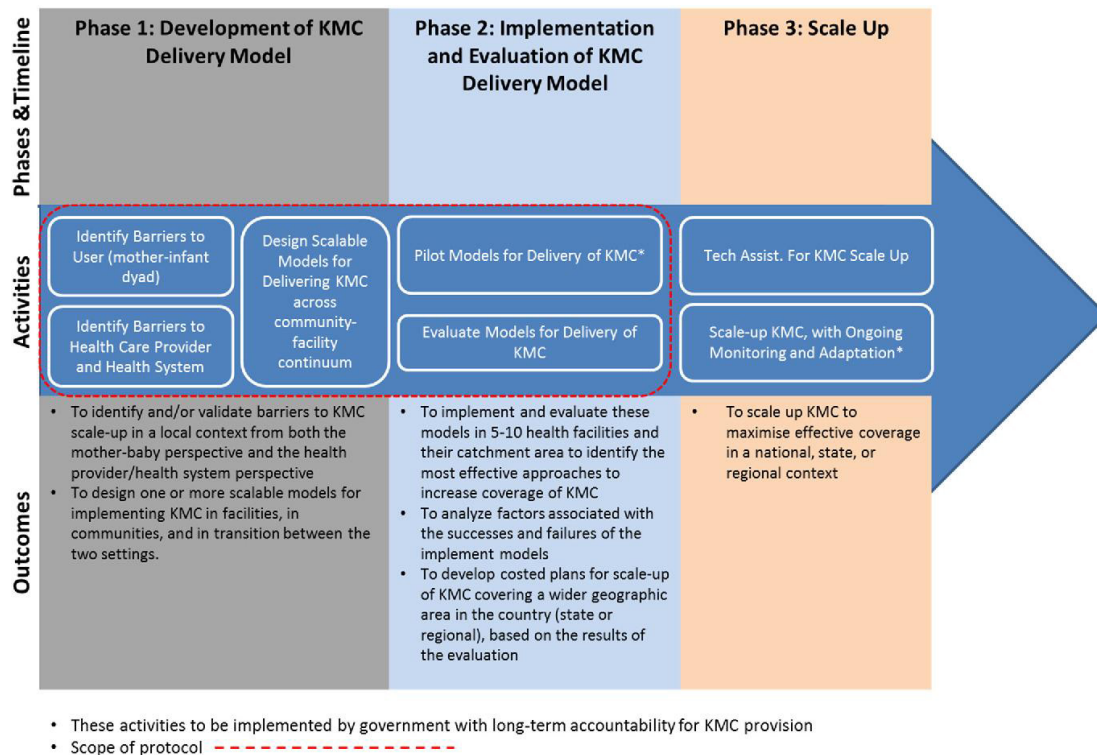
Phases &Timeline

Phase 1: Development of KMC Delivery Model

Phase 2: Implementation and Evaluation of KMC Delivery Model

Phase 3: Scale Up

Activities

Identify Barriers to User (mother-infant dyad)

Identify Barriers to Health Care Provider and Health System

Design Scalable Models for Delivering KMC across community-facility continuum

Pilot Models for Delivery of KMC*

Evaluate Models for Delivery of KMC

Tech Assist. For KMC Scale Up

Scale-up KMC, with Ongoing Monitoring and Adaptation*

Outcomes

• To identify and/or validate barriers to KMC scale-up in a local context from both the mother-baby perspective and the health provider/health system perspective
• To design one or more scalable models for implementing KMC in facilities, in communities, and in transition between the two settings.

• To implement and evaluate these models in 5-10 health facilities and their catchment area to identify the most effective approaches to increase coverage of KMC
• To analyze factors associated with the successes and failures of the implement models
• To develop costed plans for scale-up of KMC covering a wider geographic area in the country (state or regional), based on the results of the evaluation

• To scale up KMC to maximise effective coverage in a national, state, or regional context

• These activities to be implemented by government with long-term accountability for KMC provision
• Scope of protocol